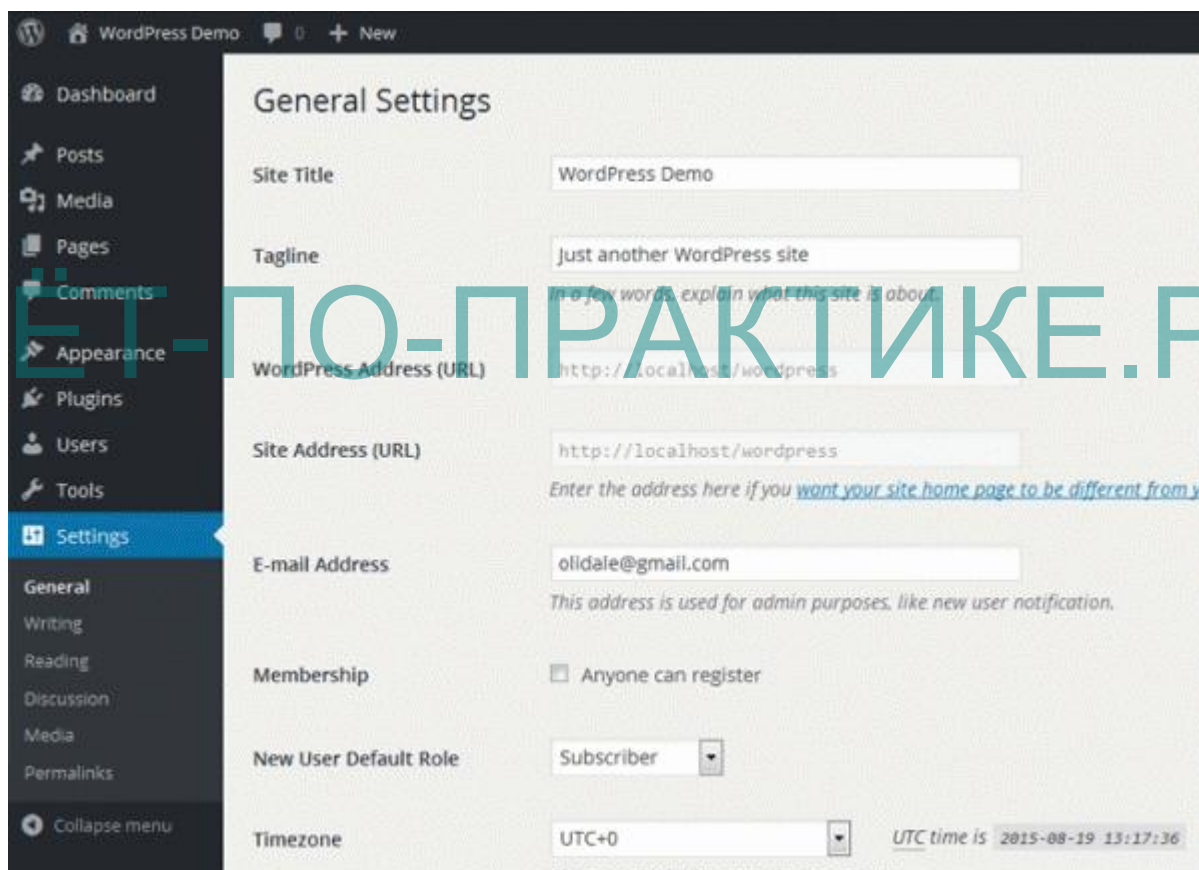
WordPress Demo 0 New

Dashboard
Posts
Media
Pages
Comments
Appearance
Plugins
Users
Tools
Settings
General
Writing
Reading
Discussion
Media
Permalinks
Collapse menu

General Settings

Site Title
WordPress Demo

Tagline
Just another WordPress site
In a few words, explain what this site is about.

ЁТ-ПО-ПРАКТИКЕ.Р

WordPress Address (URL)
http://localhost/wordpress

Site Address (URL)
http://localhost/wordpress
Enter the address here if you want your site home page to be different from y

E-mail Address
olidale@gmail.com
This address is used for admin purposes, like new user notification.

Membership
Anyone can register

New User Default Role
Subscriber

Timezone
UTC+0
UTC time is 2015-08-19 13:17:36